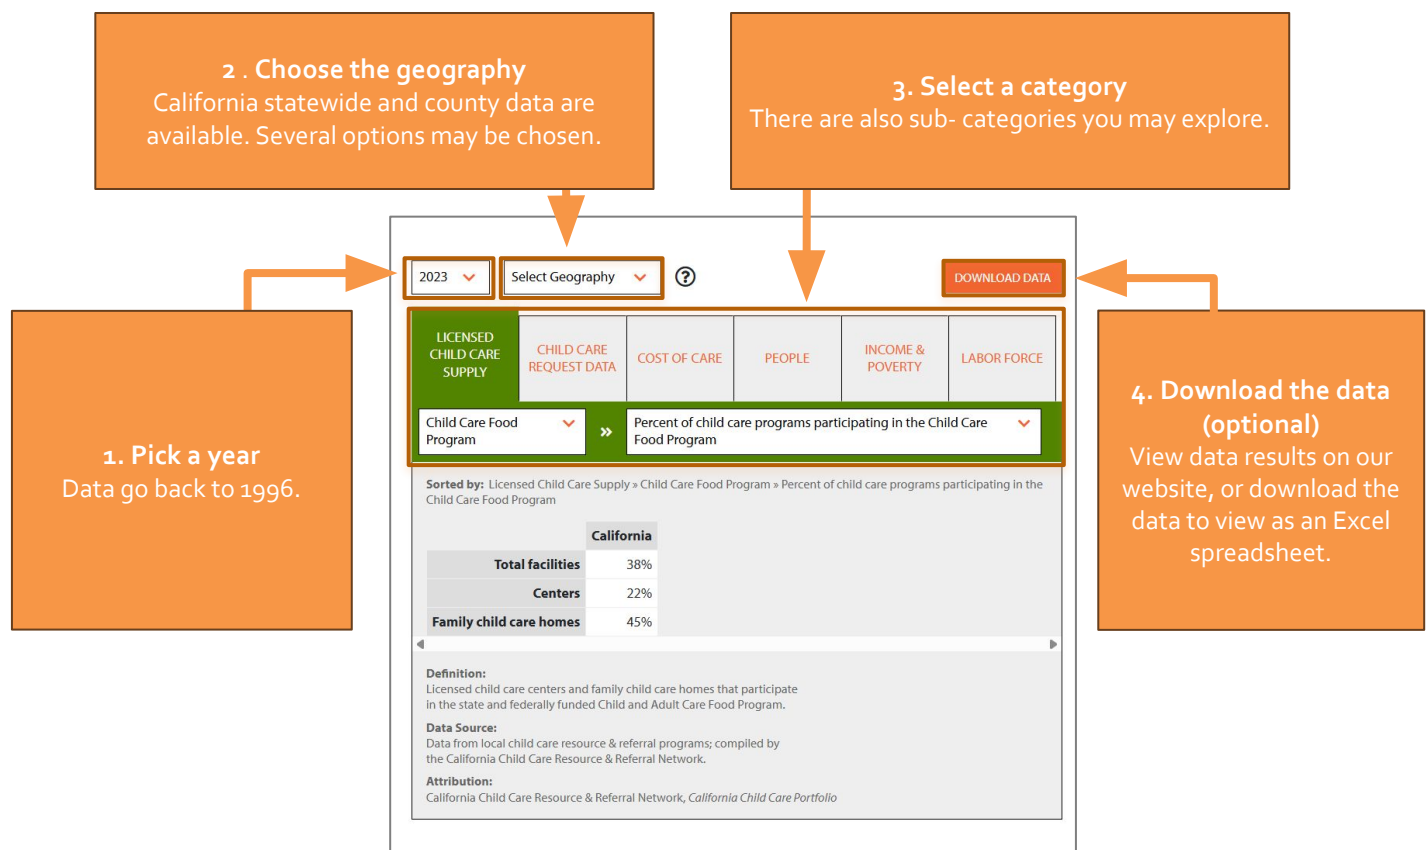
2 . Choose the geography
California statewide and county data are available. Several options may be chosen.

3. Select a category
There are also sub- categories you may explore.

1. Pick a year
Data go back to 1996.

2023

Select Geography

?

DOWNLOAD DATA

4. Download the data (optional)
View data results on our website, or download the data to view as an Excel spreadsheet.

LICENSED CHILD CARE SUPPLY

CHILD CARE REQUEST DATA

COST OF CARE

PEOPLE

INCOME & POVERTY

LABOR FORCE

Child Care Food Program

»

Percent of child care programs participating in the Child Care Food Program

Sorted by: Licensed Child Care Supply » Child Care Food Program » Percent of child care programs participating in the Child Care Food Program

| | California |
|---|---|
| Total facilities | 38% |
| Centers | 22% |
| Family child care homes | 45% |

Definition:
Licensed child care centers and family child care homes that participate in the state and federally funded Child and Adult Care Food Program.

Data Source:
Data from local child care resource & referral programs; compiled by the California Child Care Resource & Referral Network.

Attribution:
California Child Care Resource & Referral Network, California Child Care Portfolio